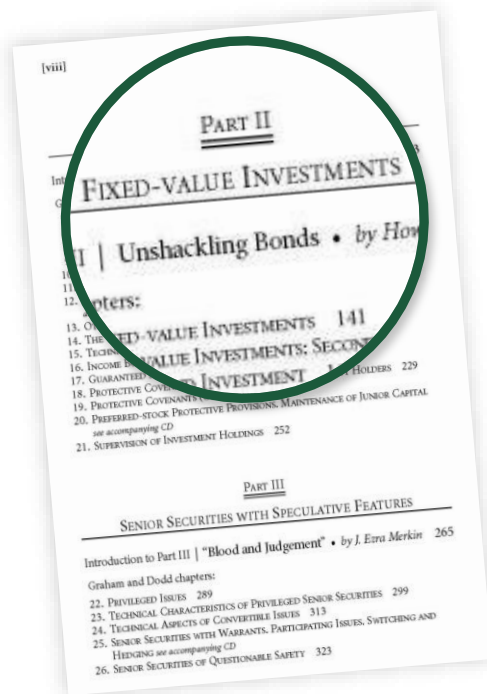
[viii]

PART II

FIXED-VALUE INVESTMENTS

Int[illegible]

G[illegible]

II | Unshackling Bonds • by How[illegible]

10. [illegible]
11. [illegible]
12. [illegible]pters:
13. O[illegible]
14. The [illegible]ED-VALUE INVESTMENTS 141
15. Techn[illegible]-VALUE INVESTMENTS: SECON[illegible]
16. Income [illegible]
17. Guaranteed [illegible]D INVESTMENT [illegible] Holders 229
18. Protective Cove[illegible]
19. Protective Covenants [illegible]
20. Preferred-stock Protective Provisions, Maintenance of Junior Capital see accompanying CD
21. Supervision of Investment Holdings 252

PART III

SENIOR SECURITIES WITH SPECULATIVE FEATURES

Introduction to Part III | "Blood and Judgement" • by J. Ezra Merkin 265

Graham and Dodd chapters:

22. Privileged Issues 289
23. Technical Characteristics of Privileged Senior Securities 299
24. Technical Aspects of Convertible Issues 313
25. Senior Securities with Warrants, Participating Issues, Switching and Hedging see accompanying CD
26. Senior Securities of Questionable Safety 323